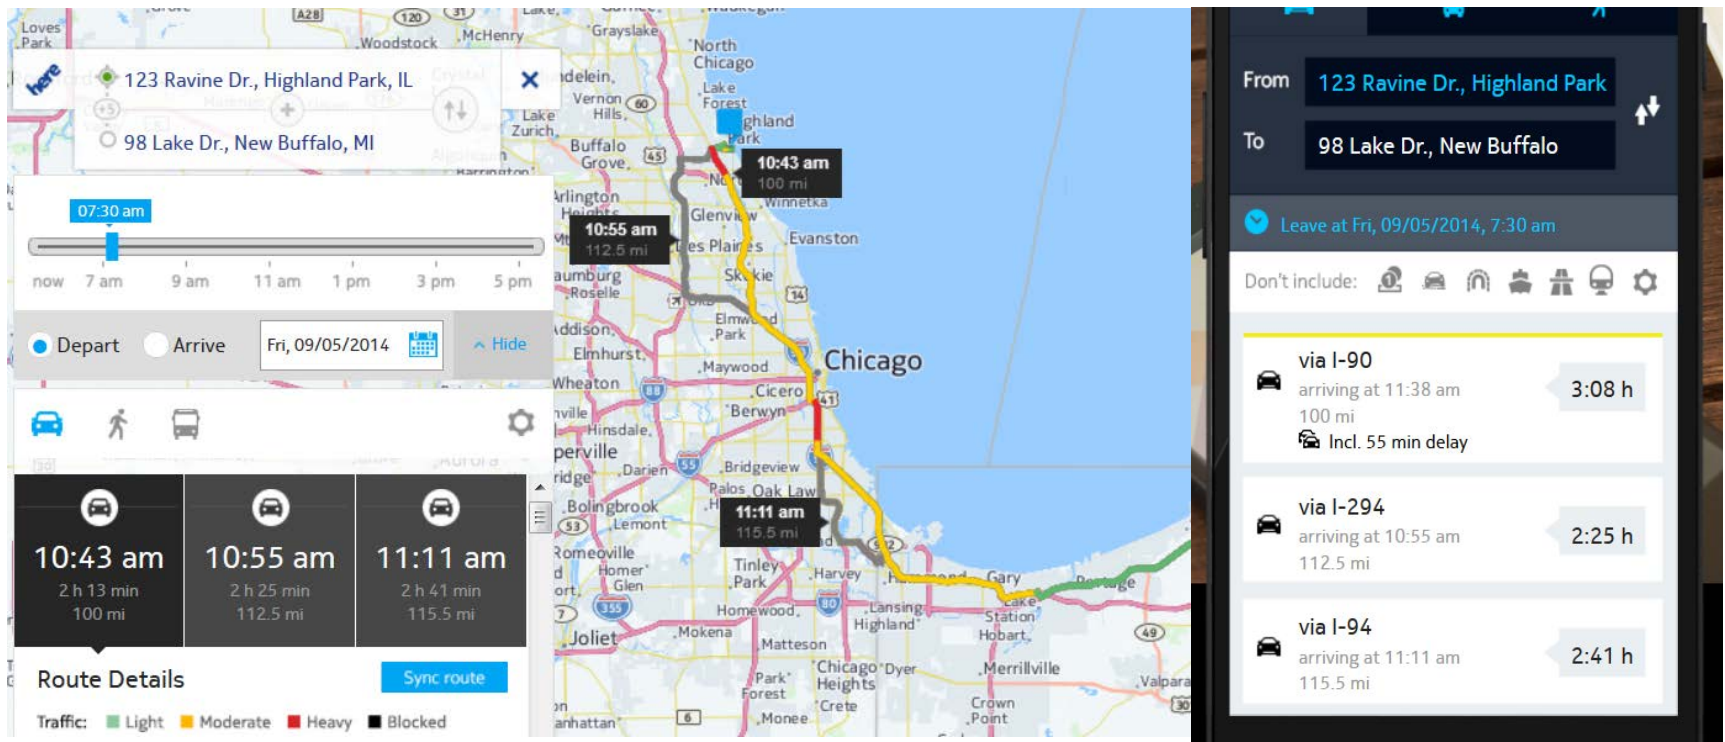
here
123 Ravine Dr., Highland Park, IL
98 Lake Dr., New Buffalo, MI
07:30 am
now 7 am 9 am 11 am 1 pm 3 pm 5 pm
Depart Arrive Fri, 09/05/2014 ^ Hide

| 10:43 am | 10:55 am | 11:11 am |
|---|---|---|
| 2 h 13 min | 2 h 25 min | 2 h 41 min |
| 100 mi | 112.5 mi | 115.5 mi |

Route Details Sync route
Traffic: Light Moderate Heavy Blocked

10:43 am
100 mi
10:55 am
112.5 mi
11:11 am
115.5 mi

Loves Park, Woodstock, McHenry, Grayslake, North Chicago, Lake Forest, Highland Park, Vernon Hills, Lake Zurich, Buffalo Grove, Arlington Heights, Glenview, Winnetka, Des Plaines, Evanston, Skokie, Schaumburg, Roselle, Elmwood Park, Addison, Elmhurst, Chicago, Maywood, Wheaton, Cicero, Berwyn, Hinsdale, Naperville, Darien, Bridgeview, Oak Lawn, Palos, Bolingbrook, Lemont, Romeoville, Homer Glen, Tinley Park, Harvey, Gary, Portage, Lake Station, Hobart, Homewood, Lansing, Highland, Joliet, Mokena, Matteson, Chicago Heights, Dyer, Merrillville, Park Forest, Crete, Crown Point, Monee, Valpara, Manhattan, Aurora

From 123 Ravine Dr., Highland Park
To 98 Lake Dr., New Buffalo
Leave at Fri, 09/05/2014, 7:30 am
Don't include:
via I-90
arriving at 11:38 am
100 mi
Incl. 55 min delay
3:08 h
via I-294
arriving at 10:55 am
112.5 mi
2:25 h
via I-94
arriving at 11:11 am
115.5 mi
2:41 h